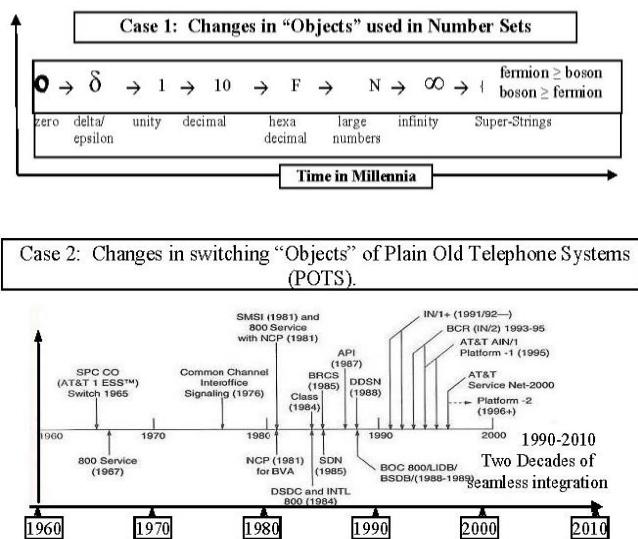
Case 1: Changes in "Objects" used in Number Sets

$0 \rightarrow \delta \rightarrow 1 \rightarrow 10 \rightarrow F \rightarrow N \rightarrow \infty \rightarrow$ { fermion ≥ boson
boson ≥ fermion

zero delta/ epsilon unity decimal hexa decimal large numbers infinity Super-Strings

Time in Millennia

Case 2: Changes in switching "Objects" of Plain Old Telephone Systems (POTS).

SPC CO (AT&T 1 ESS™) Switch 1965

Common Channel Interoffice Signaling (1976)

SMSI (1981) and 800 Service with NCP (1981)

Class (1984)

BRCS (1985)

API (1987)

DDSN (1988)

IN/1+ (1991/92—)

BCR (IN/2) 1993-95

AT&T AIN/1 Platform -1 (1995)

AT&T Service Net-2000

Platform -2 (1996+)

1960 1970 1980 1990 2000

800 Service (1967)

NCP (1981) for BVA

DSDC and INTL 800 (1984)

SDN (1985)

BOC 800/LIDB/ BSDB/(1988-1989)

1990-2010 Two Decades of seamless integration

1960 1970 1980 1990 2000 2010